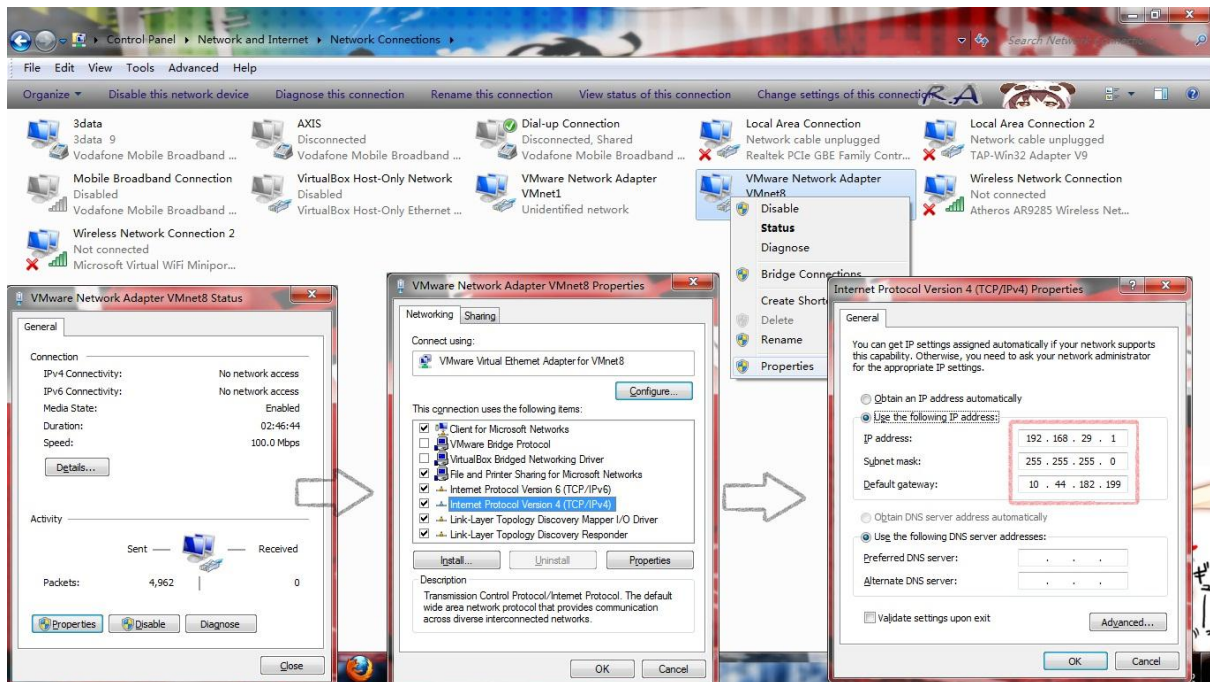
Control Panel ▸ Network and Internet ▸ Network Connections ▸

Search Network Connections

File Edit View Tools Advanced Help

Organize ▾ Disable this network device Diagnose this connection Rename this connection View status of this connection Change settings of this connection

3data
3data 9
Vodafone Mobile Broadband ...

AXIS
Disconnected
Vodafone Mobile Broadband ...

Dial-up Connection
Disconnected, Shared
Vodafone Mobile Broadband ...

Local Area Connection
Network cable unplugged
Realtek PCIe GBE Family Contr...

Local Area Connection 2
Network cable unplugged
TAP-Win32 Adapter V9

Mobile Broadband Connection
Disabled
Vodafone Mobile Broadband ...

VirtualBox Host-Only Network
Disabled
VirtualBox Host-Only Ethernet ...

VMware Network Adapter VMnet1
Unidentified network

VMware Network Adapter VMnet8

Wireless Network Connection
Not connected
Atheros AR9285 Wireless Net...

Wireless Network Connection 2
Not connected
Microsoft Virtual WiFi Minipor...

Disable
Status
Diagnose
Bridge Connections
Create Shortcut
Delete
Rename
Properties

VMware Network Adapter VMnet8 Status

General

Connection
IPv4 Connectivity: No network access
IPv6 Connectivity: No network access
Media State: Enabled
Duration: 02:46:44
Speed: 100.0 Mbps

Details...

Activity
Sent — Received
Packets: 4,962 0

Properties Disable Diagnose

Close

VMware Network Adapter VMnet8 Properties

Networking Sharing

Connect using:
VMware Virtual Ethernet Adapter for VMnet8

Configure...

This connection uses the following items:
Client for Microsoft Networks
VMware Bridge Protocol
VirtualBox Bridged Networking Driver
File and Printer Sharing for Microsoft Networks
Internet Protocol Version 6 (TCP/IPv6)
Internet Protocol Version 4 (TCP/IPv4)
Link-Layer Topology Discovery Mapper I/O Driver
Link-Layer Topology Discovery Responder

Install... Uninstall Properties

Description
Transmission Control Protocol/Internet Protocol. The default wide area network protocol that provides communication across diverse interconnected networks.

OK Cancel

Internet Protocol Version 4 (TCP/IPv4) Properties

General

You can get IP settings assigned automatically if your network supports this capability. Otherwise, you need to ask your network administrator for the appropriate IP settings.

Obtain an IP address automatically
Use the following IP address:
IP address: 192 . 168 . 29 . 1
Subnet mask: 255 . 255 . 255 . 0
Default gateway: 10 . 44 . 182 . 199

Obtain DNS server address automatically
Use the following DNS server addresses:
Preferred DNS server: . . .
Alternate DNS server: . . .

Validate settings upon exit

Advanced...

OK Cancel